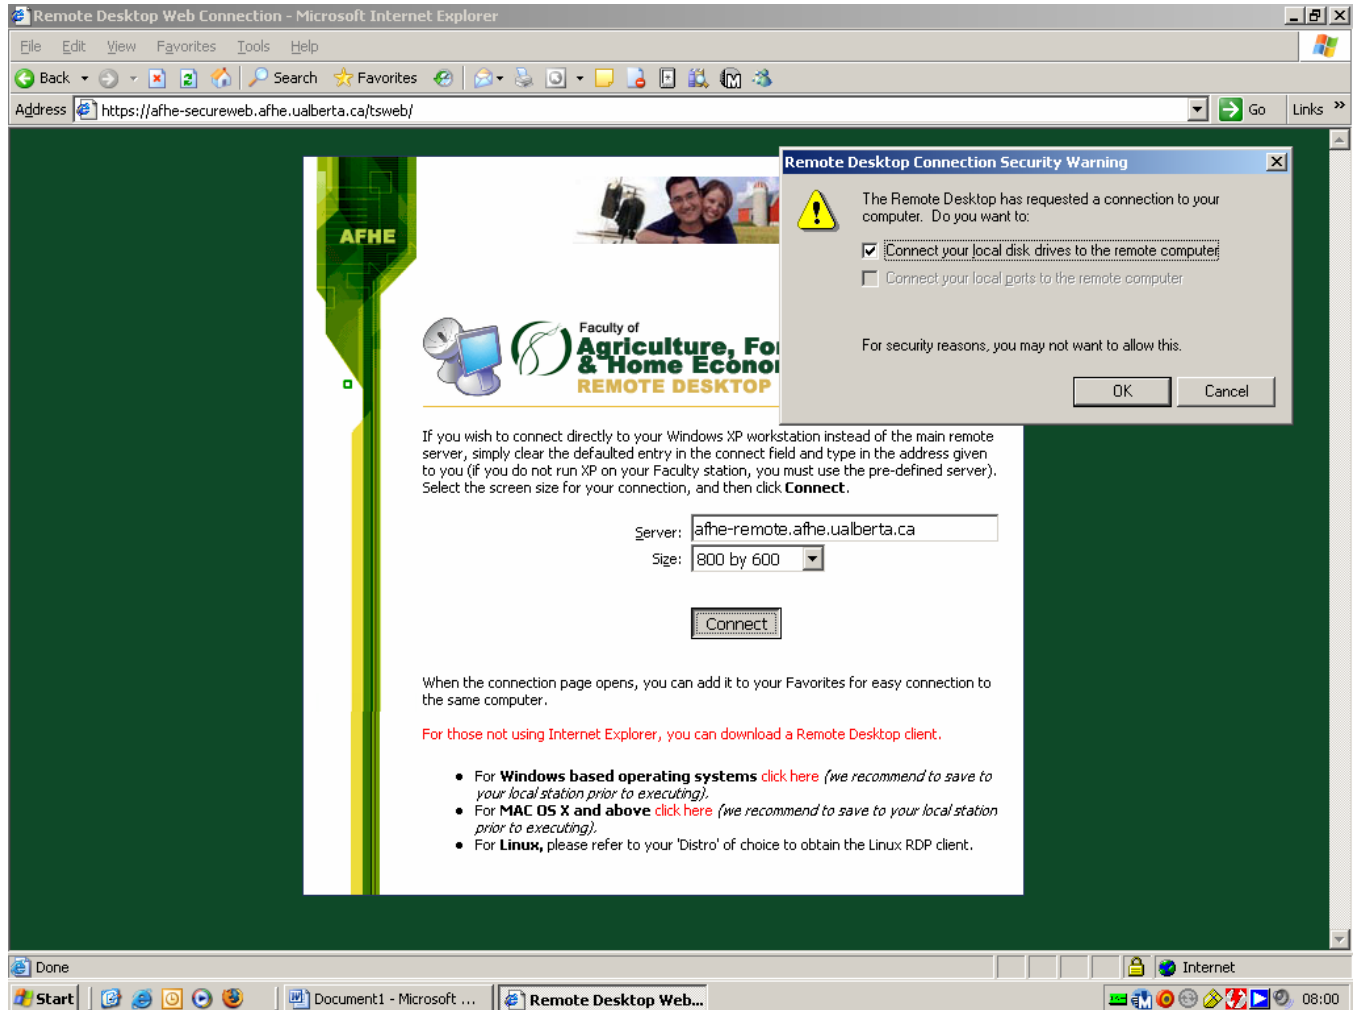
Remote Desktop Web Connection - Microsoft Internet Explorer

File Edit View Favorites Tools Help

Back Search Favorites

Address https://afhe-secureweb.afhe.ualberta.ca/tsweb/ Go Links

AFHE

Faculty of Agriculture, For & Home Econo REMOTE DESKTOP

If you wish to connect directly to your Windows XP workstation instead of the main remote server, simply clear the defaulted entry in the connect field and type in the address given to you (if you do not run XP on your Faculty station, you must use the pre-defined server). Select the screen size for your connection, and then click **Connect**.

Server: afhe-remote.afhe.ualberta.ca

Size: 800 by 600

Connect

When the connection page opens, you can add it to your Favorites for easy connection to the same computer.

For those not using Internet Explorer, you can download a Remote Desktop client.

- For **Windows based operating systems** click here *(we recommend to save to your local station prior to executing)*.
- For **MAC OS X and above** click here *(we recommend to save to your local station prior to executing)*.
- For **Linux,** please refer to your 'Distro' of choice to obtain the Linux RDP client.

Remote Desktop Connection Security Warning

The Remote Desktop has requested a connection to your computer. Do you want to:

Connect your local disk drives to the remote computer

Connect your local ports to the remote computer

For security reasons, you may not want to allow this.

OK Cancel

Done Internet

Start Document1 - Microsoft ... Remote Desktop Web... 08:00